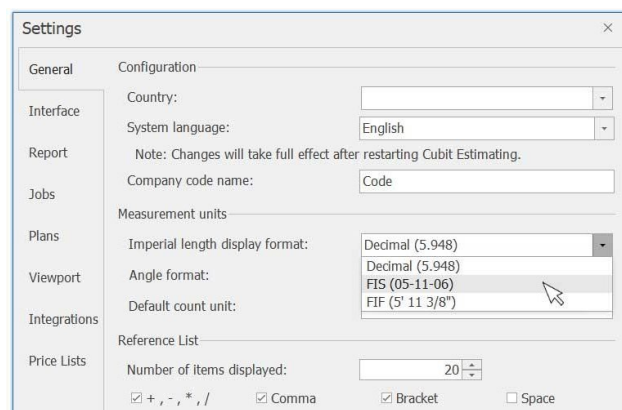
Settings ×

General
Interface
Report
Jobs
Plans
Viewport
Integrations
Price Lists

Configuration
Country:
System language: English
Note: Changes will take full effect after restarting Cubit Estimating.
Company code name: Code

Measurement units
Imperial length display format: Decimal (5.948)
Angle format:
Default count unit:
Decimal (5.948)
FIS (05-11-06)
FIF (5' 11 3/8")

Reference List
Number of items displayed: 20
☑ + , - , * , / ☑ Comma ☑ Bracket ☐ Space